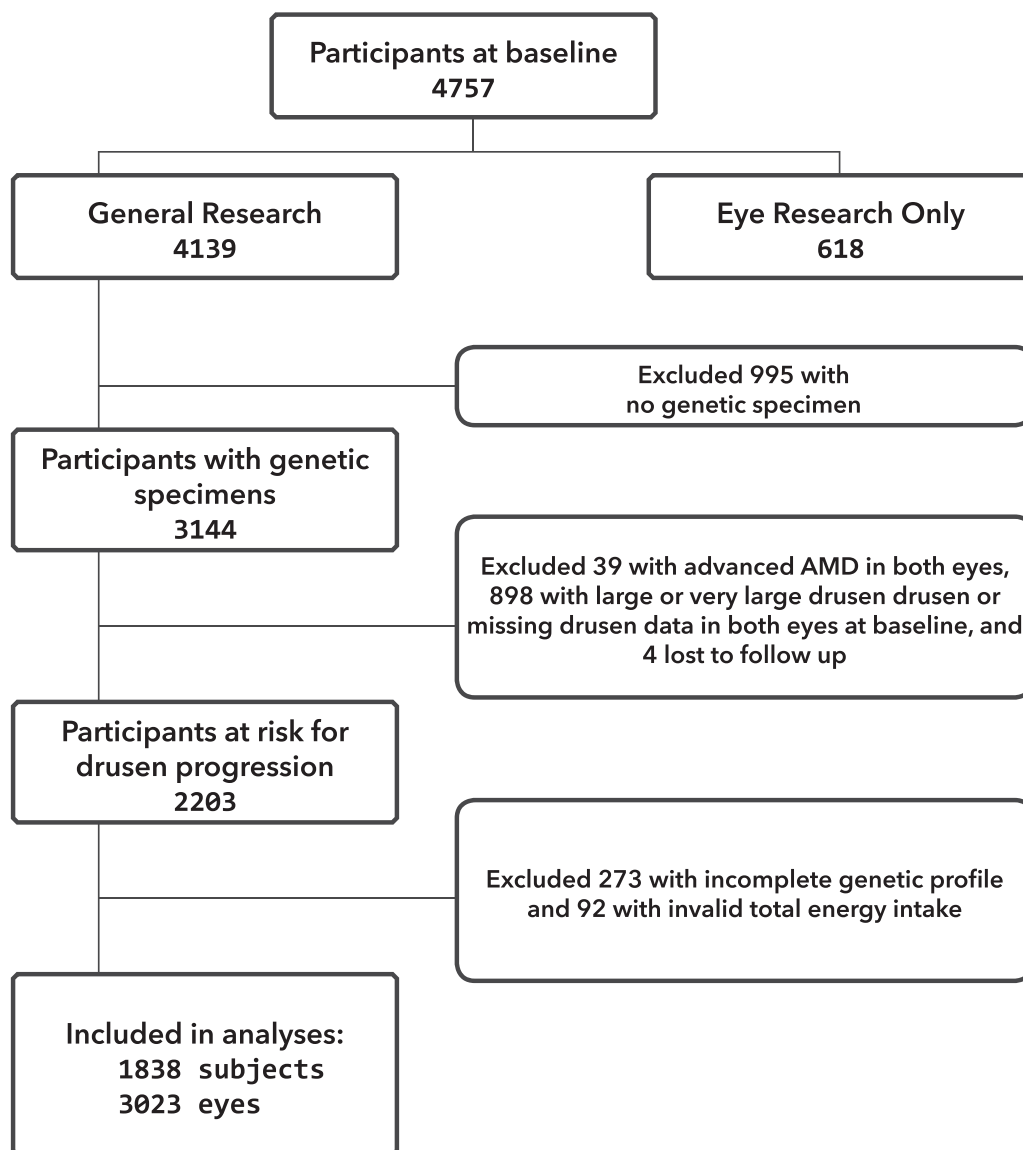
Participants at baseline
4757

General Research
4139

Eye Research Only
618

Excluded 995 with no genetic specimen

Participants with genetic specimens
3144

Excluded 39 with advanced AMD in both eyes, 898 with large or very large drusen drusen or missing drusen data in both eyes at baseline, and 4 lost to follow up

Participants at risk for drusen progression
2203

Excluded 273 with incomplete genetic profile and 92 with invalid total energy intake

Included in analyses:
1838 subjects
3023 eyes